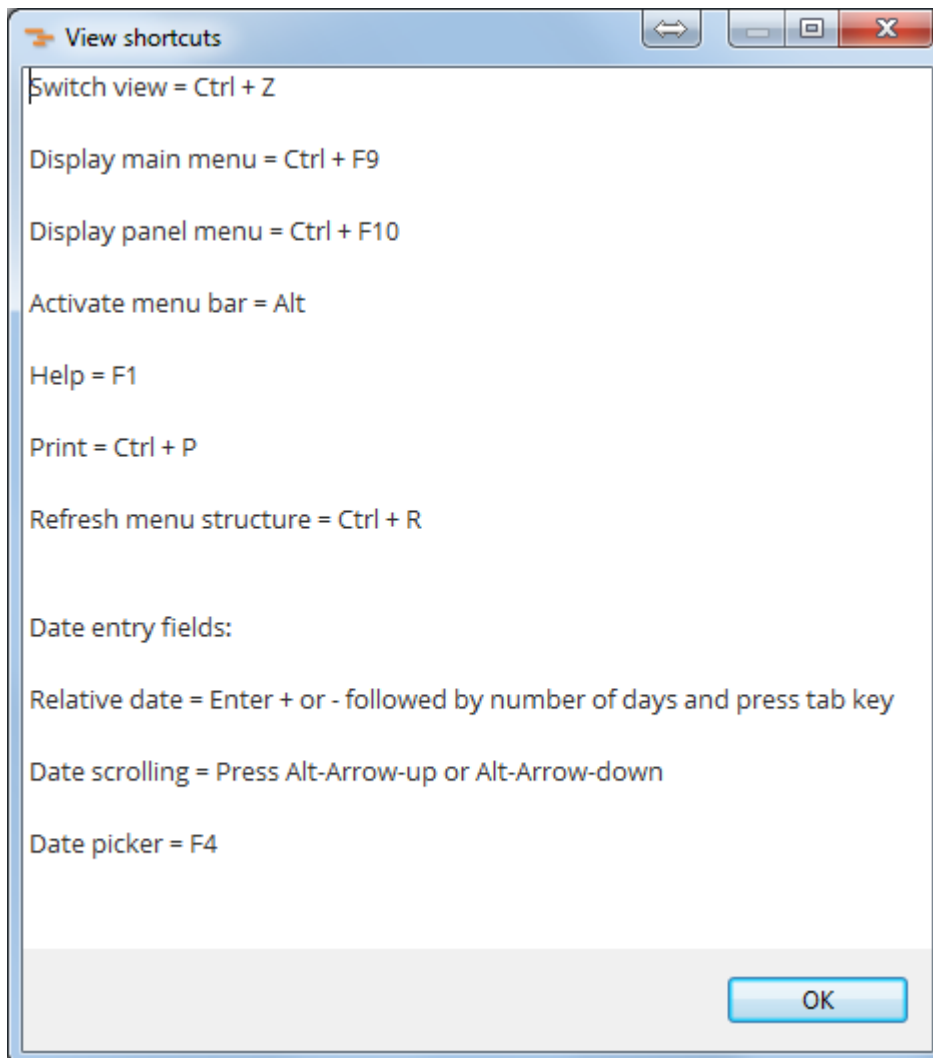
View shortcuts

Switch view = Ctrl + Z

Display main menu = Ctrl + F9

Display panel menu = Ctrl + F10

Activate menu bar = Alt

Help = F1

Print = Ctrl + P

Refresh menu structure = Ctrl + R

Date entry fields:

Relative date = Enter + or - followed by number of days and press tab key

Date scrolling = Press Alt-Arrow-up or Alt-Arrow-down

Date picker = F4

OK